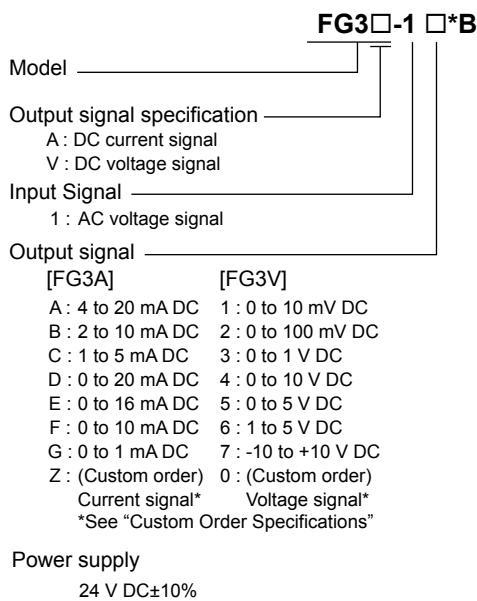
FG3□-1 □*B

Model

Output signal specification
A : DC current signal
V : DC voltage signal

Input Signal
1 : AC voltage signal

Output signal

| [FG3A] | [FG3V] |
|---|---|
| A : 4 to 20 mA DC | 1 : 0 to 10 mV DC |
| B : 2 to 10 mA DC | 2 : 0 to 100 mV DC |
| C : 1 to 5 mA DC | 3 : 0 to 1 V DC |
| D : 0 to 20 mA DC | 4 : 0 to 10 V DC |
| E : 0 to 16 mA DC | 5 : 0 to 5 V DC |
| F : 0 to 10 mA DC | 6 : 1 to 5 V DC |
| G : 0 to 1 mA DC | 7 : -10 to +10 V DC |
| Z : (Custom order) Current signal* | 0 : (Custom order) Voltage signal* |

*See "Custom Order Specifications"

Power supply
24 V DC±10%